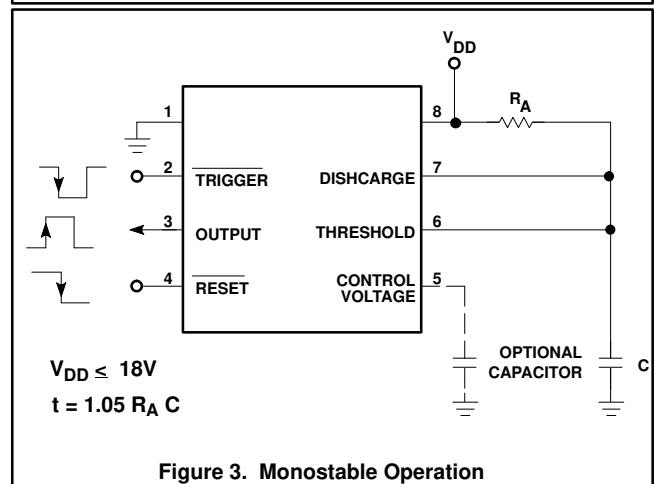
$V_{DD}$

$R_A$

1

2 $\overline{\text{TRIGGER}}$

3 OUTPUT

4 $\overline{\text{RESET}}$

8

DISHCARGE 7

THRESHOLD 6

CONTROL VOLTAGE 5

OPTIONAL CAPACITOR

C

$V_{DD} \leq 18V$

$t = 1.05 R_A C$

Figure 3. Monostable Operation